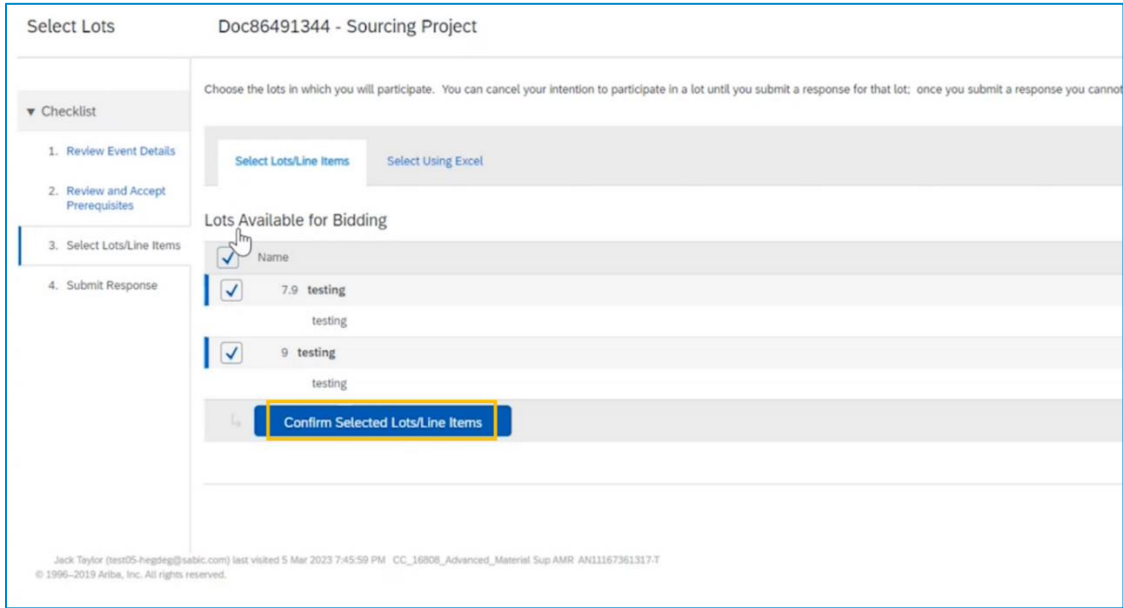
Select Lots

Doc86491344 - Sourcing Project

▾ Checklist

1. Review Event Details

2. Review and Accept Prerequisites

3. Select Lots/Line Items

4. Submit Response

Choose the lots in which you will participate. You can cancel your intention to participate in a lot until you submit a response for that lot; once you submit a response you cannot

Select Lots/Line Items

Select Using Excel

Lots Available for Bidding

Name

7.9 testing

testing

9 testing

testing

Confirm Selected Lots/Line Items

Jack Taylor (test05-hegdeg@sabic.com) last visited 5 Mar 2023 7:45:59 PM CC_16808_Advanced_Material Sup AMR AN11167361317-T
© 1996–2019 Ariba, Inc. All rights reserved.